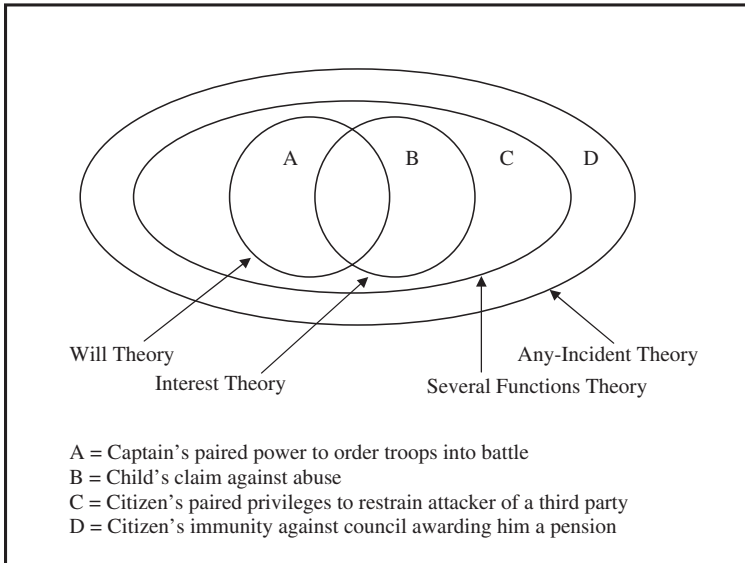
A

B

C

D

Will Theory

Interest Theory

Any-Incident Theory

Several Functions Theory

A = Captain's paired power to order troops into battle
B = Child's claim against abuse
C = Citizen's paired privileges to restrain attacker of a third party
D = Citizen's immunity against council awarding him a pension